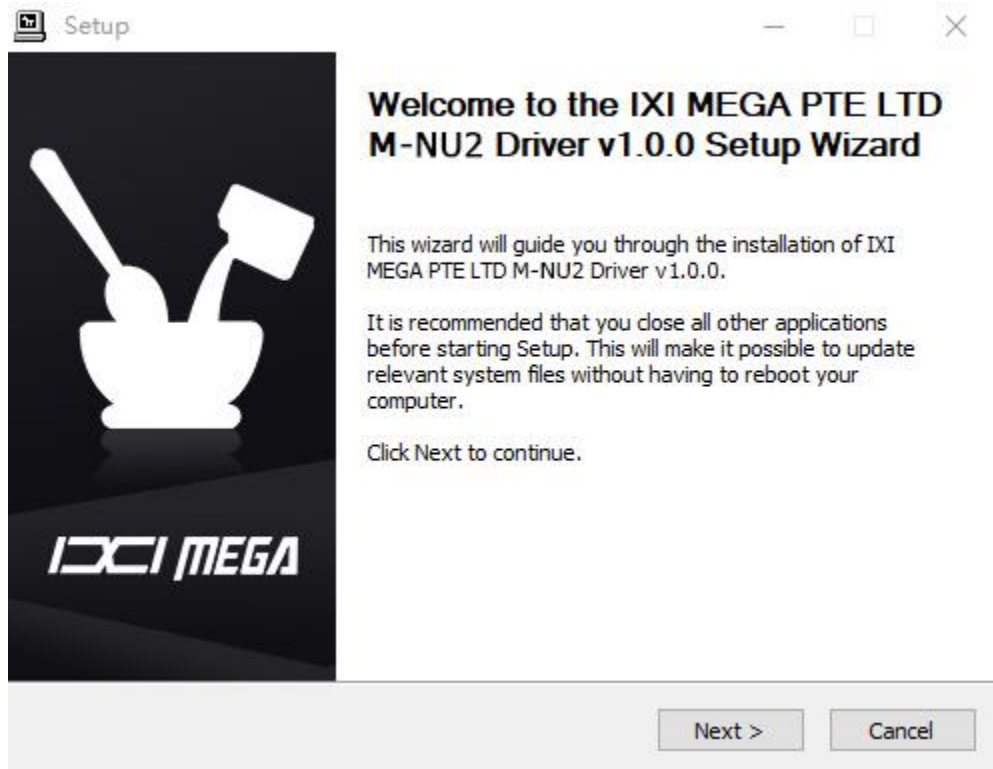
Setup

IXI MEGA

Welcome to the IXI MEGA PTE LTD M-NU2 Driver v1.0.0 Setup Wizard

This wizard will guide you through the installation of IXI MEGA PTE LTD M-NU2 Driver v1.0.0.

It is recommended that you close all other applications before starting Setup. This will make it possible to update relevant system files without having to reboot your computer.

Click Next to continue.

Next >

Cancel